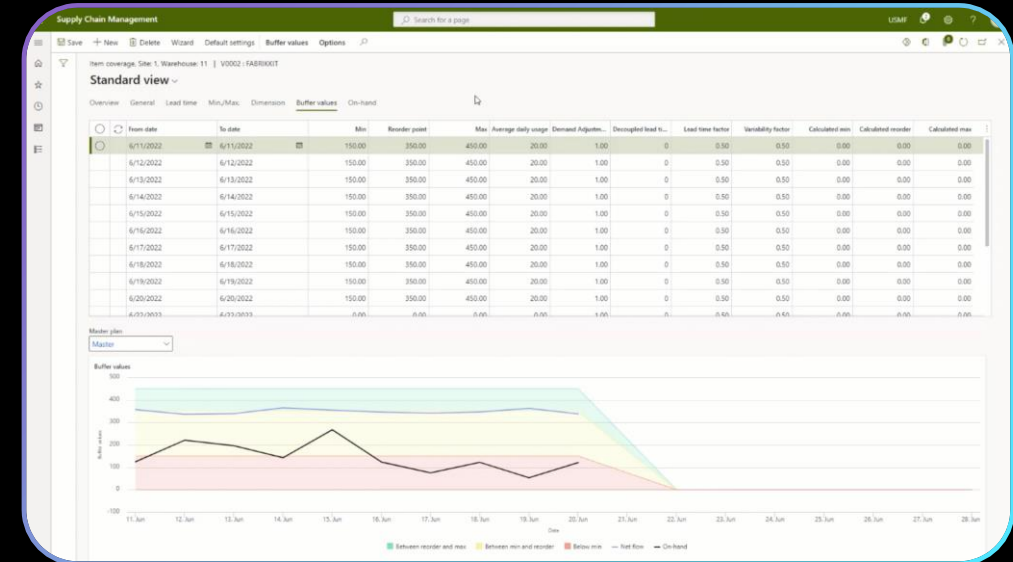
Supply Chain Management

Search for a page

USMF

Save + New Delete Wizard Default settings Buffer values Options

Item coverage, Site: 1, Warehouse: 11 | V0002 : FABRIKKIT

Standard view

Overview General Lead time Min./Max. Dimension Buffer values On-hand

| From date | To date | Min | Reorder point | Max | Average daily usage | Demand Adjustm... | Decoupled lead ti... | Lead time factor | Variability factor | Calculated min | Calculated reorder | Calculated max |
|---|---|---|---|---|---|---|---|---|---|---|---|---|
| 6/11/2022 | 6/11/2022 | 150.00 | 350.00 | 450.00 | 20.00 | 1.00 | 0 | 0.50 | 0.50 | 0.00 | 0.00 | 0.00 |
| 6/12/2022 | 6/12/2022 | 150.00 | 350.00 | 450.00 | 20.00 | 1.00 | 0 | 0.50 | 0.50 | 0.00 | 0.00 | 0.00 |
| 6/13/2022 | 6/13/2022 | 150.00 | 350.00 | 450.00 | 20.00 | 1.00 | 0 | 0.50 | 0.50 | 0.00 | 0.00 | 0.00 |
| 6/14/2022 | 6/14/2022 | 150.00 | 350.00 | 450.00 | 20.00 | 1.00 | 0 | 0.50 | 0.50 | 0.00 | 0.00 | 0.00 |
| 6/15/2022 | 6/15/2022 | 150.00 | 350.00 | 450.00 | 20.00 | 1.00 | 0 | 0.50 | 0.50 | 0.00 | 0.00 | 0.00 |
| 6/16/2022 | 6/16/2022 | 150.00 | 350.00 | 450.00 | 20.00 | 1.00 | 0 | 0.50 | 0.50 | 0.00 | 0.00 | 0.00 |
| 6/17/2022 | 6/17/2022 | 150.00 | 350.00 | 450.00 | 20.00 | 1.00 | 0 | 0.50 | 0.50 | 0.00 | 0.00 | 0.00 |
| 6/18/2022 | 6/18/2022 | 150.00 | 350.00 | 450.00 | 20.00 | 1.00 | 0 | 0.50 | 0.50 | 0.00 | 0.00 | 0.00 |
| 6/19/2022 | 6/19/2022 | 150.00 | 350.00 | 450.00 | 20.00 | 1.00 | 0 | 0.50 | 0.50 | 0.00 | 0.00 | 0.00 |
| 6/20/2022 | 6/20/2022 | 150.00 | 350.00 | 450.00 | 20.00 | 1.00 | 0 | 0.50 | 0.50 | 0.00 | 0.00 | 0.00 |
| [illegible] | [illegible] | 0.00 | 0.00 | 0.00 | 0.00 | 1.00 | 0 | 0.50 | 0.50 | 0.00 | 0.00 | 0.00 |

Master plan
Master

Buffer values
500 400 300 200 100 0
Buffer values
11. Jun 12. Jun 13. Jun 14. Jun 15. Jun 16. Jun 17. Jun 18. Jun 19. Jun 20. Jun 21. Jun 22. Jun 23. Jun 24. Jun 25. Jun 26. Jun 27. Jun 28. Jun
Date

Between reorder and max Between min and reorder Below min Net flow On-hand